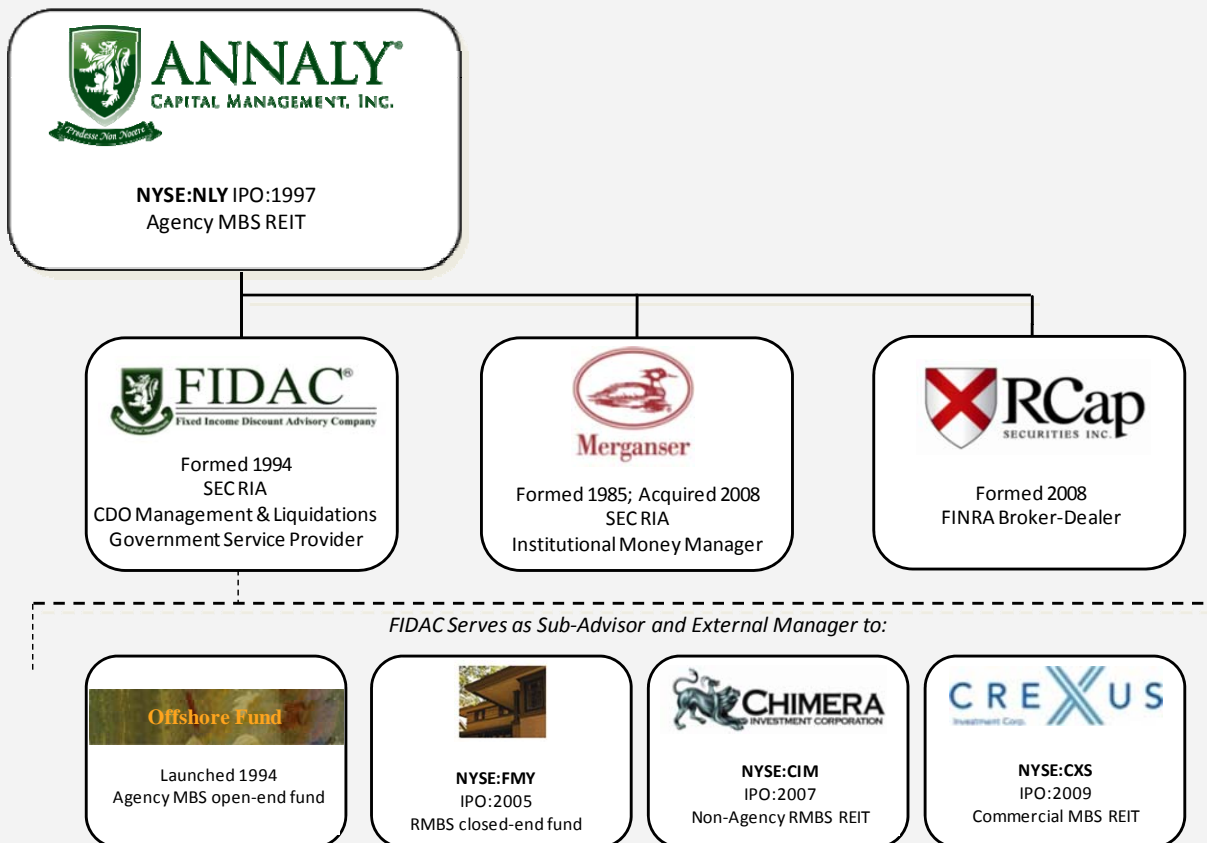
ANNALY®
CAPITAL MANAGEMENT, INC.
Prodesse Non Nocere

**NYSE:NLY** IPO:1997
Agency MBS REIT

FIDAC®
Fixed Income Discount Advisory Company

Formed 1994
SEC RIA
CDO Management & Liquidations
Government Service Provider

Merganser

Formed 1985; Acquired 2008
SEC RIA
Institutional Money Manager

RCap
SECURITIES INC.

Formed 2008
FINRA Broker-Dealer

*FIDAC Serves as Sub-Advisor and External Manager to:*

Offshore Fund

Launched 1994
Agency MBS open-end fund

**NYSE:FMY**
IPO:2005
RMBS closed-end fund

CHIMERA
INVESTMENT CORPORATION

**NYSE:CIM**
IPO:2007
Non-Agency RMBS REIT

CREXUS
Investment Corp.

**NYSE:CXS**
IPO:2009
Commercial MBS REIT